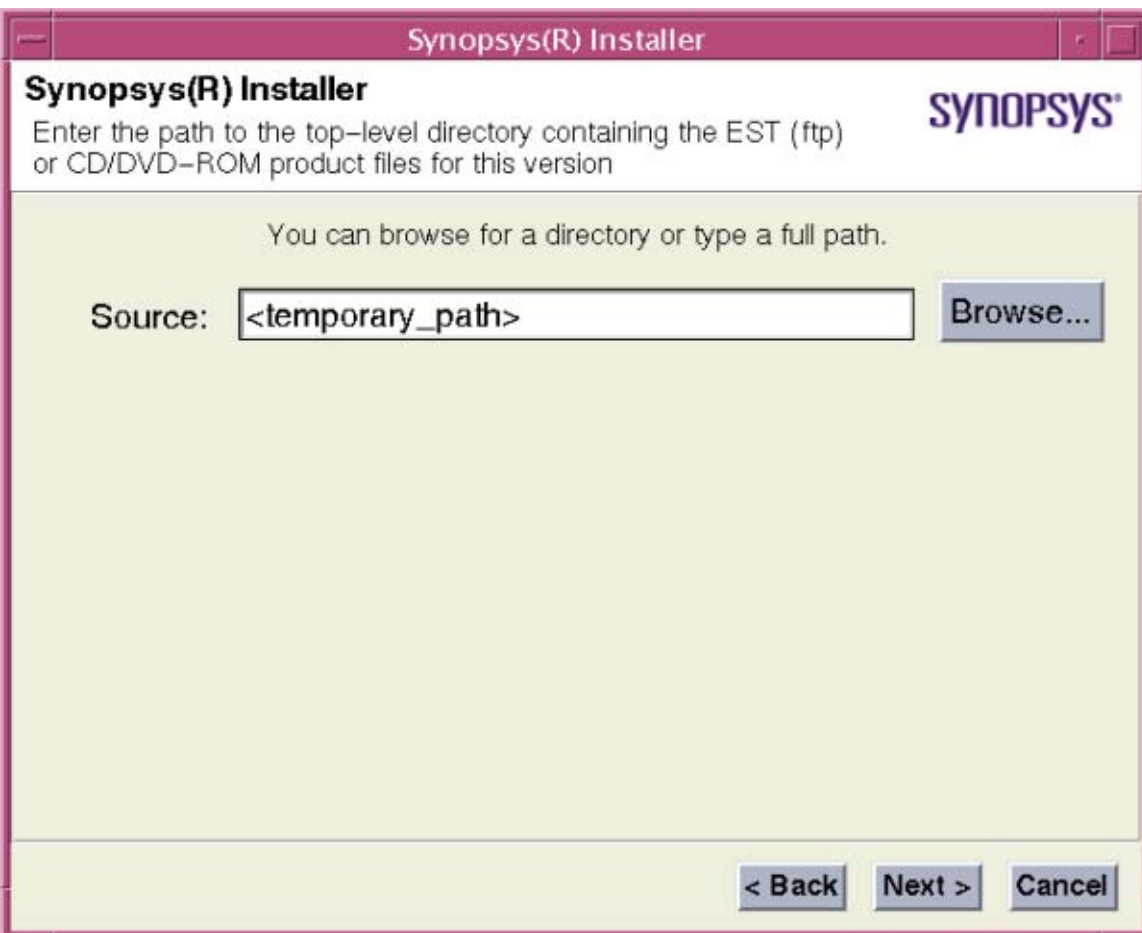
Synopsys(R) Installer

Synopsys(R) Installer

SYNOPSYS®

Enter the path to the top–level directory containing the EST (ftp) or CD/DVD–ROM product files for this version

You can browse for a directory or type a full path.

Source: <temporary_path>

Browse...

< Back

Next >

Cancel